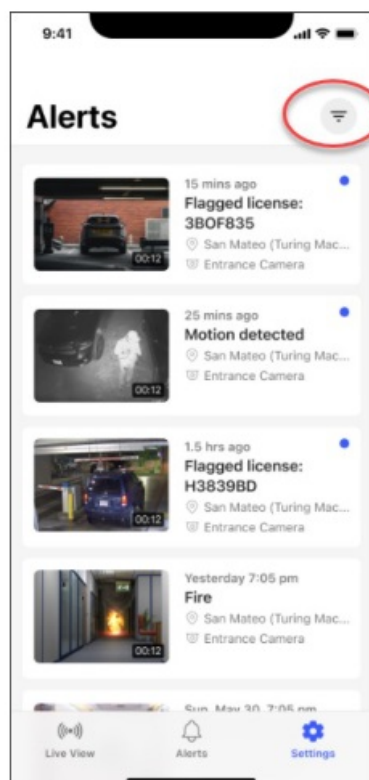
9:41

Alerts

00:12
15 mins ago
Flagged license: 3BOF835
San Mateo (Turing Mac...
Entrance Camera

00:12
25 mins ago
Motion detected
San Mateo (Turing Mac...
Entrance Camera

00:12
1.5 hrs ago
Flagged license: H3839BD
San Mateo (Turing Mac...
Entrance Camera

00:12
Yesterday 7:05 pm
Fire
San Mateo (Turing Mac...
Entrance Camera

Sun, May 30, 7:05 pm

Live View
Alerts
Settings